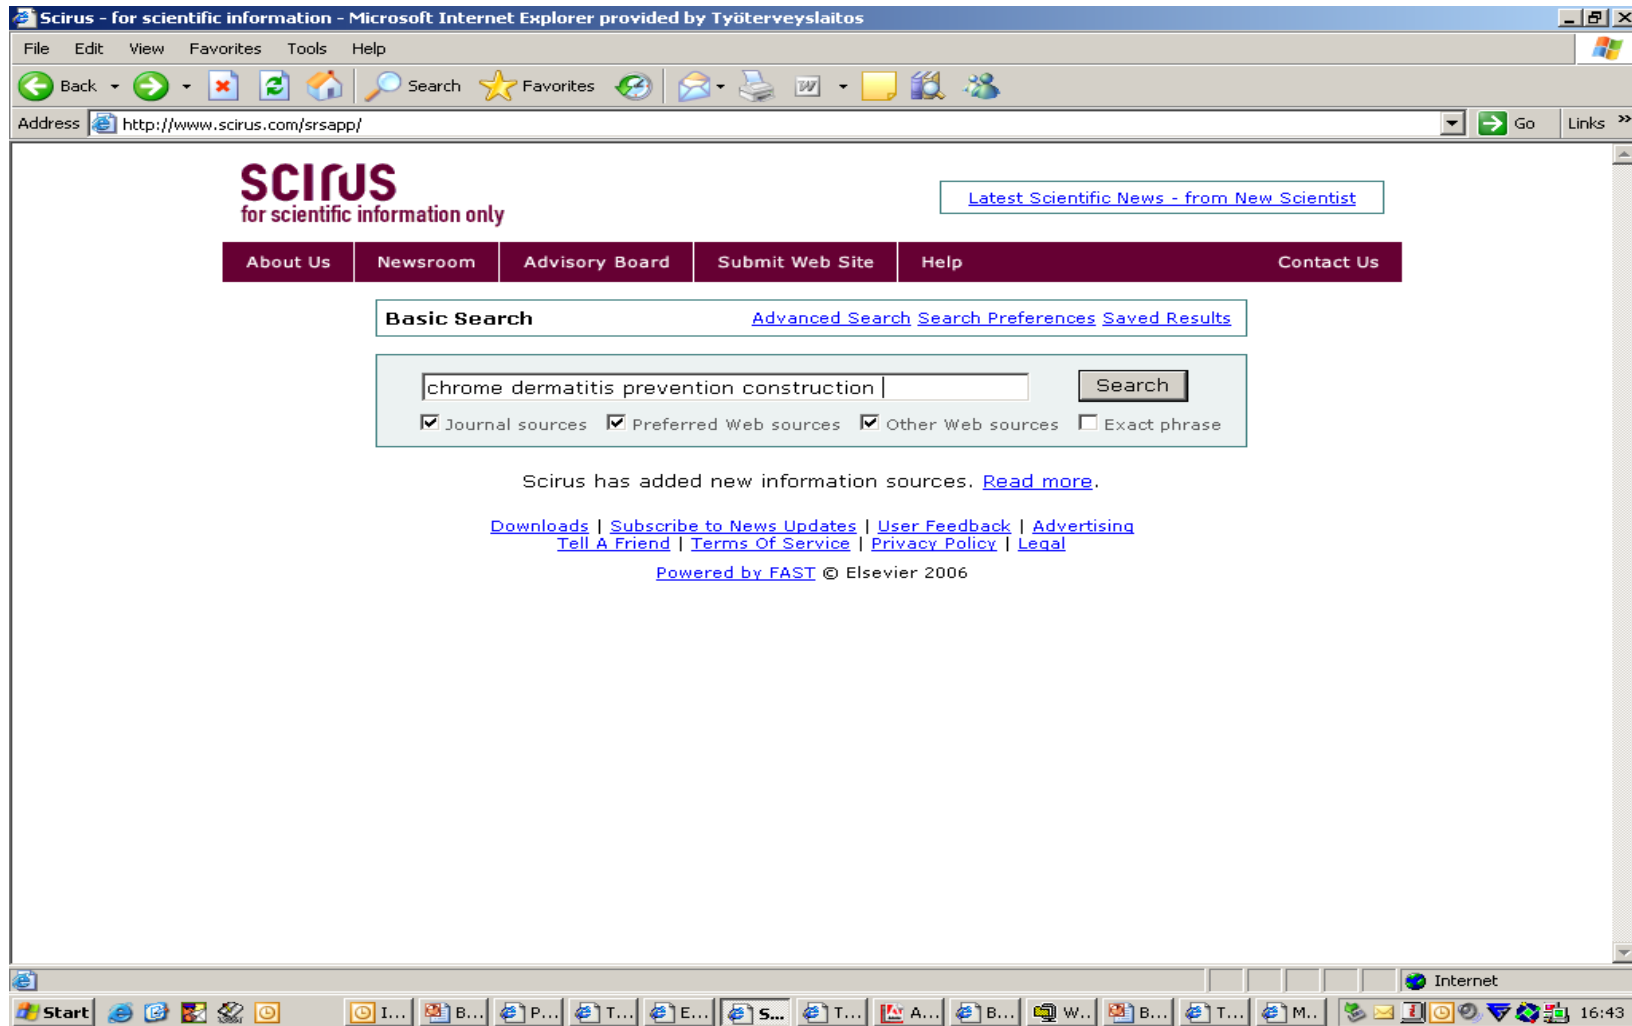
Scirus - for scientific information - Microsoft Internet Explorer provided by Työterveyslaitos

File Edit View Favorites Tools Help

Back Search Favorites

Address http://www.scirus.com/srsapp/ Go Links

SCIRUS
for scientific information only

Latest Scientific News - from New Scientist

About Us | Newsroom | Advisory Board | Submit Web Site | Help | Contact Us

Basic Search Advanced Search Search Preferences Saved Results

chrome dermatitis prevention construction Search

Journal sources Preferred Web sources Other Web sources Exact phrase

Scirus has added new information sources. Read more.

Downloads | Subscribe to News Updates | User Feedback | Advertising
Tell A Friend | Terms Of Service | Privacy Policy | Legal

Powered by FAST © Elsevier 2006

Internet

Start I... B... P... T... E... S... T... A... B... W... B... T... M... 16:43